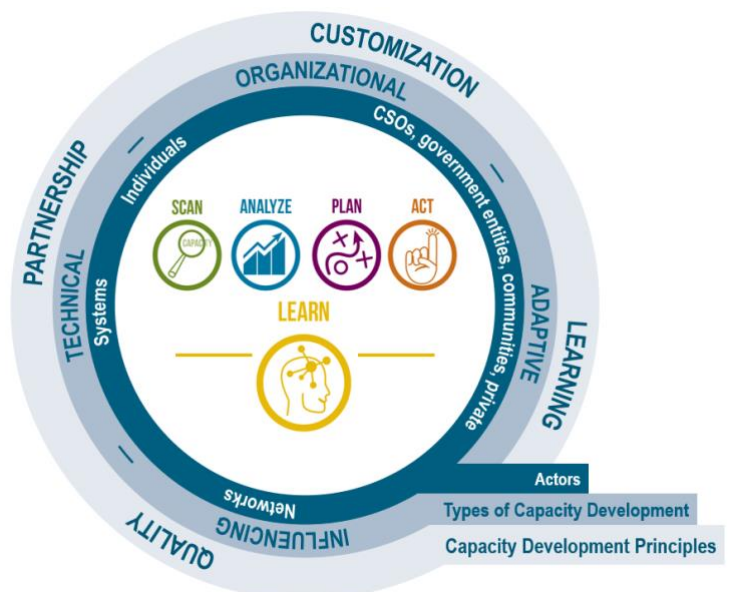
CUSTOMIZATION
ORGANIZATIONAL
CSOs, government entities, communities, private
Individuals
PARTNERSHIP
SCAN
CAPACITY
ANALYZE
PLAN
ACT
TECHNICAL
Systems
ADAPTIVE
LEARNING
LEARN
Networks
INFLUENCING
QUALITY
Actors
Types of Capacity Development
Capacity Development Principles